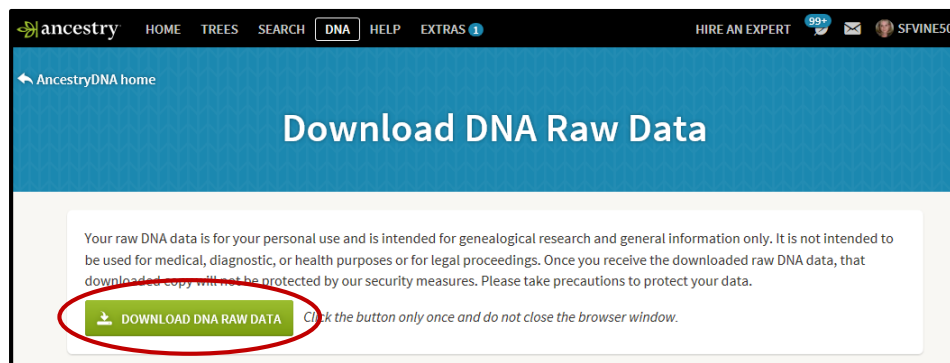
ancestry HOME TREES SEARCH DNA HELP EXTRAS 1 HIRE AN EXPERT 99+ SFVINE5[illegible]

AncestryDNA home

Download DNA Raw Data

Your raw DNA data is for your personal use and is intended for genealogical research and general information only. It is not intended to be used for medical, diagnostic, or health purposes or for legal proceedings. Once you receive the downloaded raw DNA data, that downloaded copy will not be protected by our security measures. Please take precautions to protect your data.

DOWNLOAD DNA RAW DATA Click the button only once and do not close the browser window.